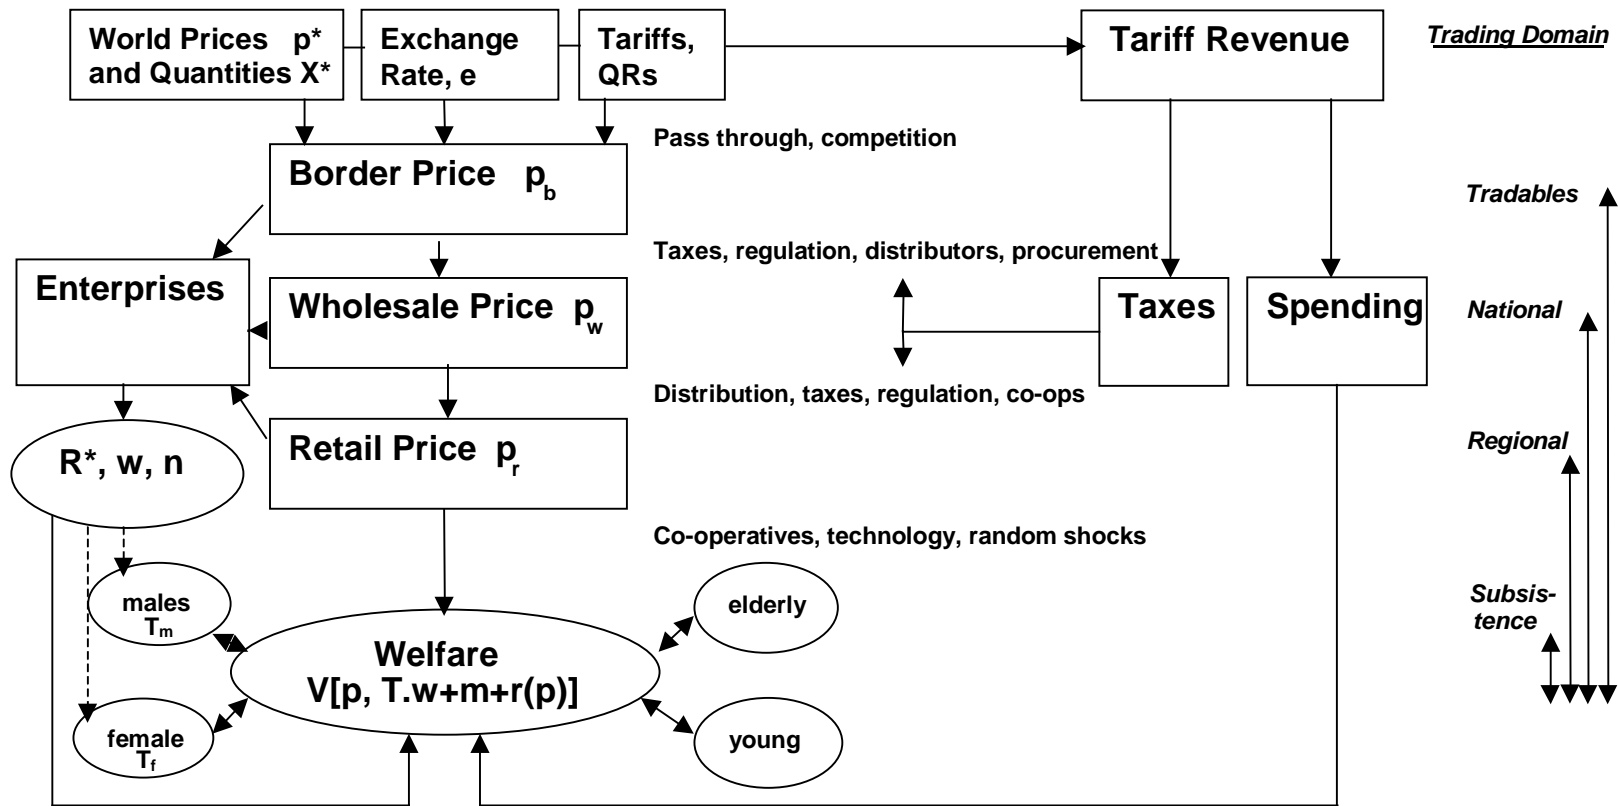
World Prices $p^*$ and Quantities $X^*$

Exchange Rate, e

Tariffs, QRs

Tariff Revenue

Trading Domain

Pass through, competition

Border Price $p_b$

Tradables

Taxes, regulation, distributors, procurement

Enterprises

Wholesale Price $p_w$

Taxes

Spending

National

Distribution, taxes, regulation, co-ops

Regional

$R^*$, w, n

Retail Price $p_r$

Co-operatives, technology, random shocks

males $T_m$

elderly

Subsistence

Welfare
V[p, T.w+m+r(p)]

female $T_f$

young